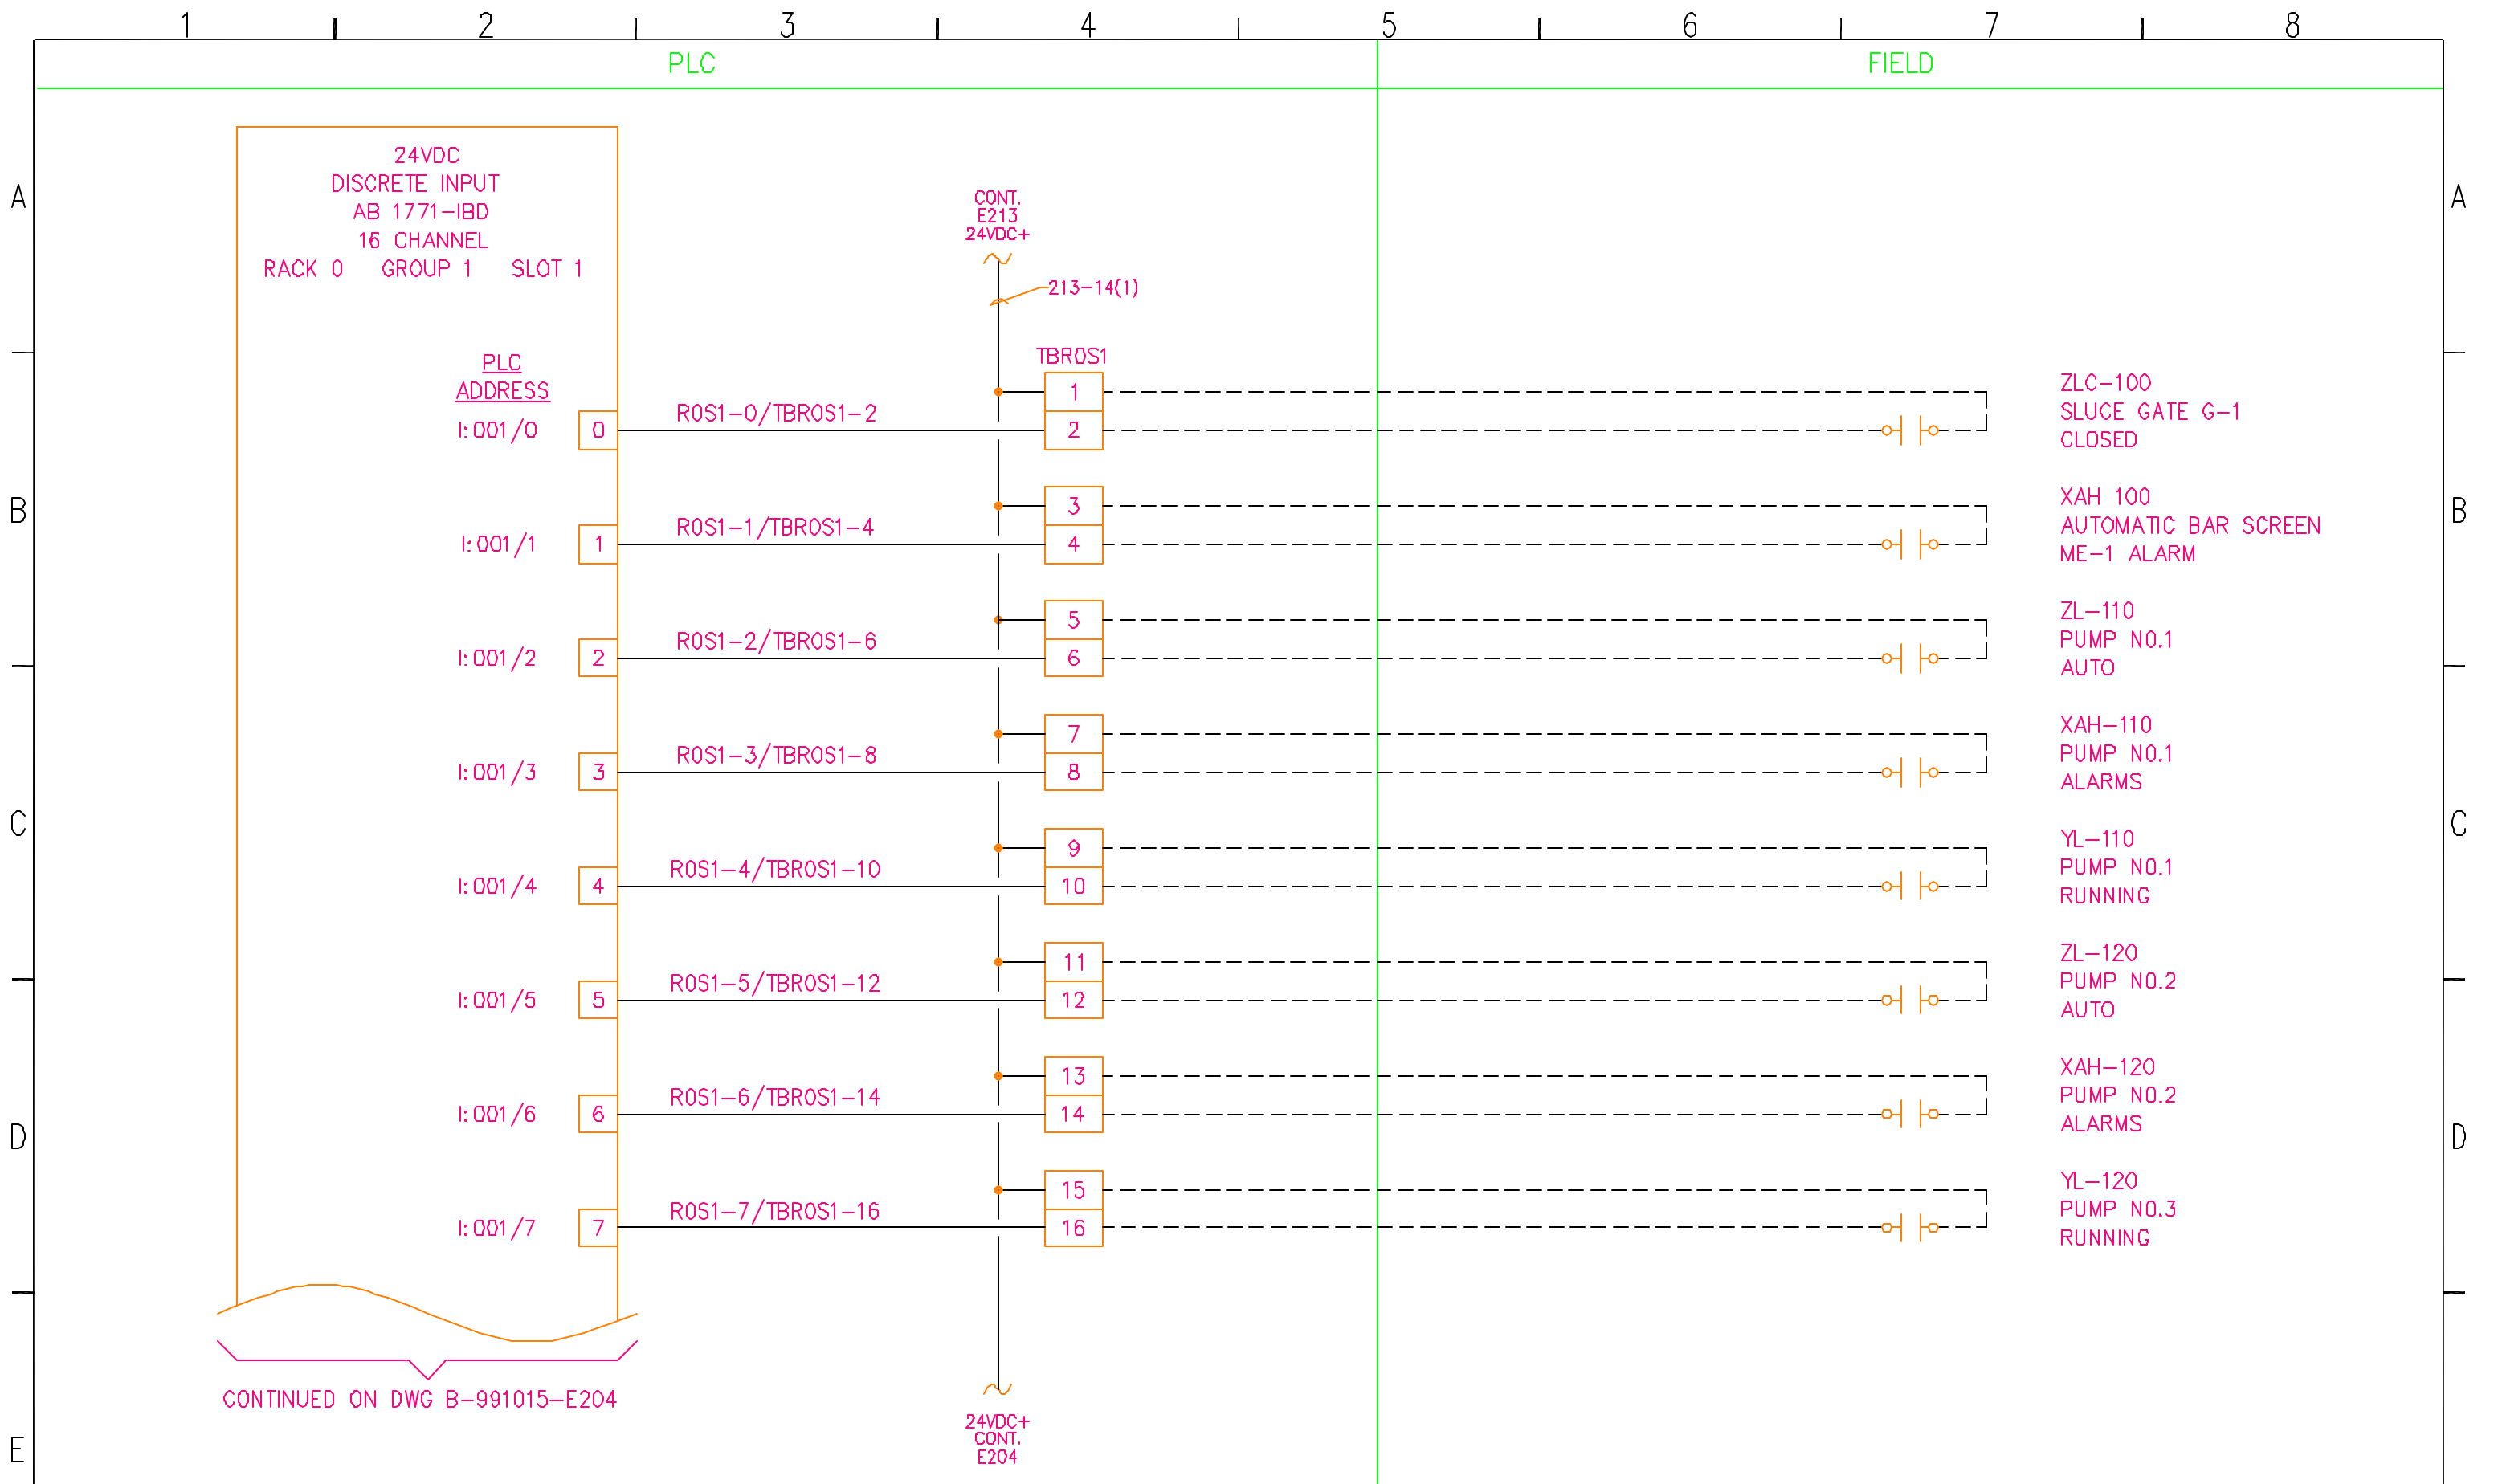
1 2 3 4 5 6 7 8

PLC

FIELD

A

B

C

D

E

24VDC
DISCRETE INPUT
AB 1771–IBD
16 CHANNEL
RACK 0 GROUP 1 SLOT 1

CONT.
E213
24VDC+

213–14(1)

TBR0S1

PLC
ADDRESS

I:001/0 0 R0S1–0/TBR0S1–2 1 2

ZLC–100
SLUCE GATE G–1
CLOSED

I:001/1 1 R0S1–1/TBR0S1–4 3 4

XAH 100
AUTOMATIC BAR SCREEN
ME–1 ALARM

I:001/2 2 R0S1–2/TBR0S1–6 5 6

ZL–110
PUMP NO.1
AUTO

I:001/3 3 R0S1–3/TBR0S1–8 7 8

XAH–110
PUMP NO.1
ALARMS

I:001/4 4 R0S1–4/TBR0S1–10 9 10

YL–110
PUMP NO.1
RUNNING

I:001/5 5 R0S1–5/TBR0S1–12 11 12

ZL–120
PUMP NO.2
AUTO

I:001/6 6 R0S1–6/TBR0S1–14 13 14

XAH–120
PUMP NO.2
ALARMS

I:001/7 7 R0S1–7/TBR0S1–16 15 16

YL–120
PUMP NO.3
RUNNING

CONTINUED ON DWG B–991015–E204

24VDC+
CONT.
E204